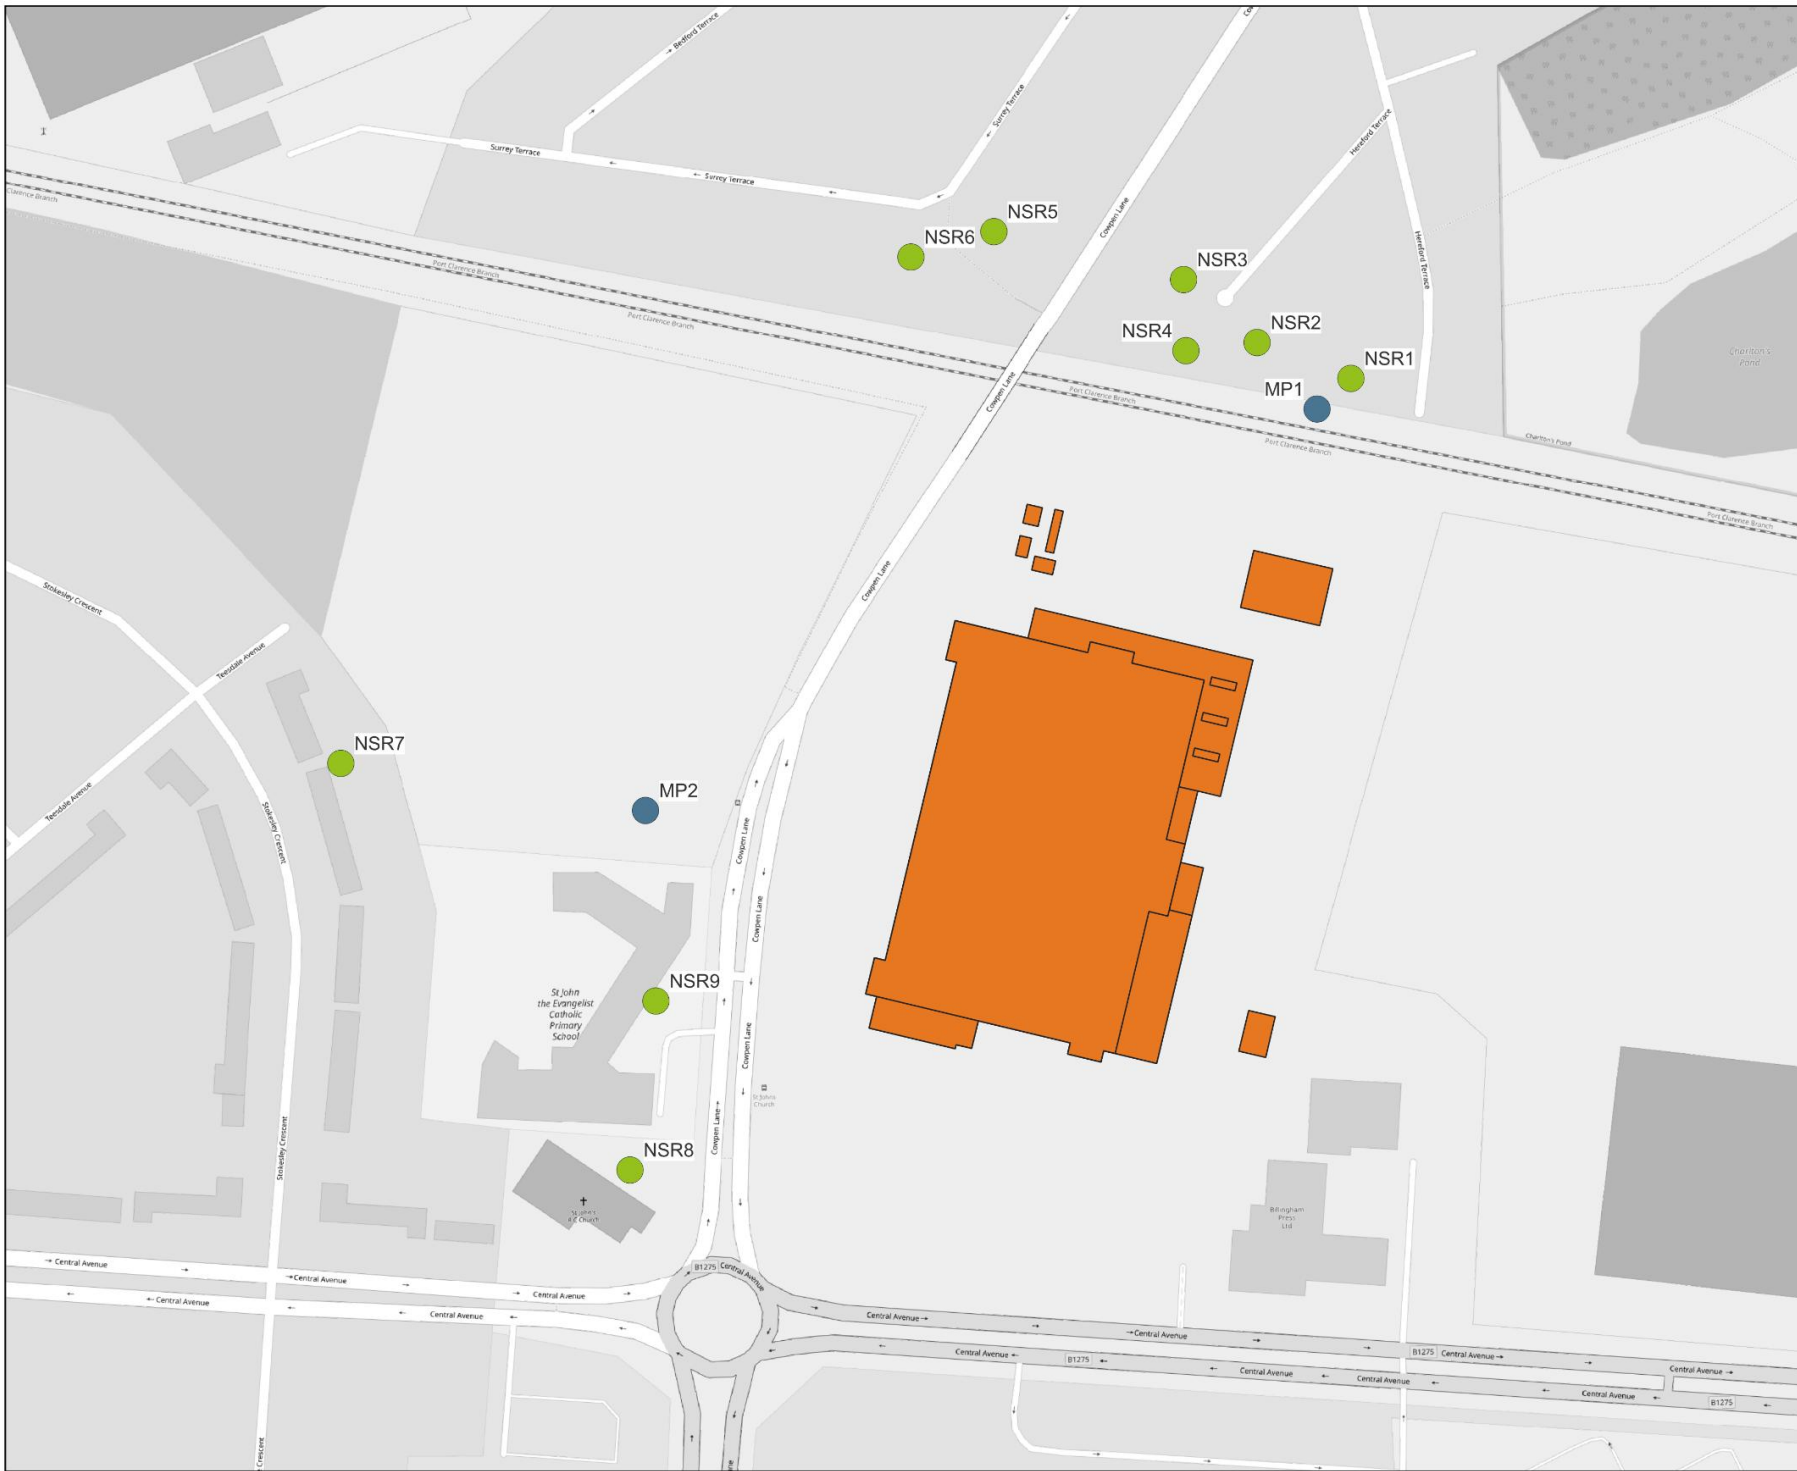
Bedford Terrace
Surrey Terrace
Surrey Terrace
Surrey Terrace
Cowpen Lane
Hereford Terrace
Hereford Terrace
Clarence Branch
Port Clarence Branch
Port Clarence Branch
Port Clarence Branch
Port Clarence Branch
Port Clarence Branch
NSR5
NSR6
NSR3
NSR4
NSR2
NSR1
MP1
Charlton's Pond
Charlton's Pond
Cowpen Lane
Cowpen Lane
Stokesley Crescent
Teesdale Avenue
Teesdale Avenue
NSR7
MP2
Stokesley Crescent
Cowpen Lane
Cowpen Lane
Cowpen Lane
St John the Evangelist Catholic Primary School
NSR9
St John's Church
NSR8
Cowpen Lane
Stokesley Crescent
St John's RC Church
Billingham Press Ltd
Central Avenue
Central Avenue
Central Avenue
Central Avenue
Central Avenue
B1275 Central Avenue
Central Avenue
Central Avenue
Central Avenue
B1275
B1275 Central Avenue
Central Avenue
Central Avenue
Central Avenue
Central Avenue
B1275
Crescent